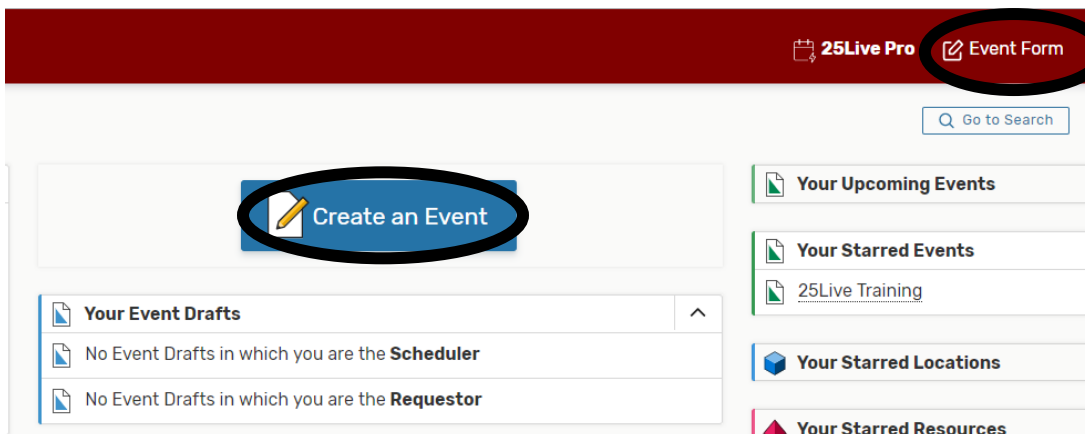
25Live Pro

Event Form

Go to Search

Create an Event

Your Upcoming Events

Your Starred Events

25Live Training

Your Event Drafts

No Event Drafts in which you are the **Scheduler**

No Event Drafts in which you are the **Requestor**

Your Starred Locations

Your Starred Resources